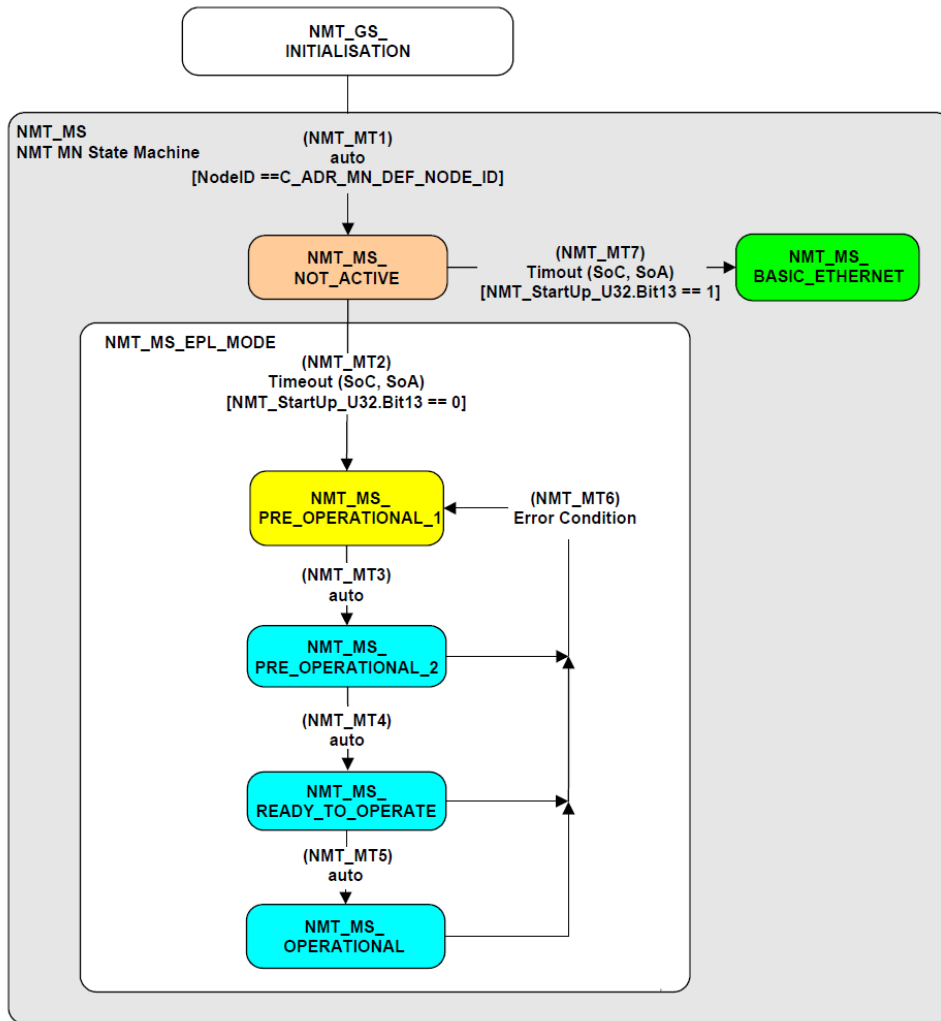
NMT_GS_
INITIALISATION

NMT_MS
NMT MN State Machine

(NMT_MT1)
auto
[NodeID ==C_ADR_MN_DEF_NODE_ID]

NMT_MS_
NOT_ACTIVE

(NMT_MT7)
Timout (SoC, SoA)
[NMT_StartUp_U32.Bit13 == 1]

NMT_MS_
BASIC_ETHERNET

NMT_MS_EPL_MODE

(NMT_MT2)
Timeout (SoC, SoA)
[NMT_StartUp_U32.Bit13 == 0]

NMT_MS_
PRE_OPERATIONAL_1

(NMT_MT6)
Error Condition

(NMT_MT3)
auto

NMT_MS_
PRE_OPERATIONAL_2

(NMT_MT4)
auto

NMT_MS_
READY_TO_OPERATE

(NMT_MT5)
auto

NMT_MS_
OPERATIONAL